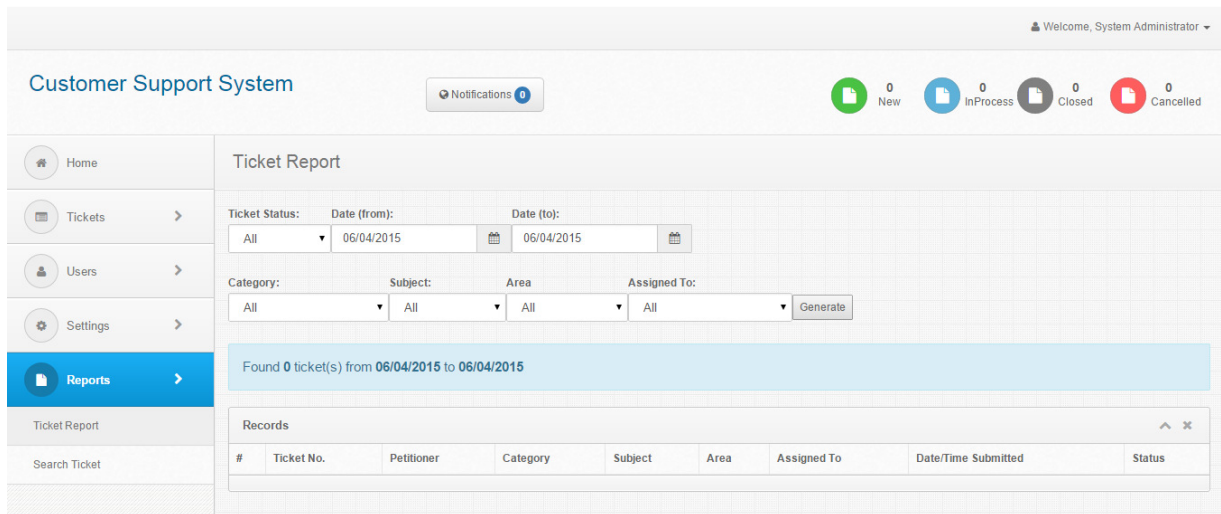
Welcome, System Administrator

Customer Support System

Notifications 0

0 New
0 InProcess
0 Closed
0 Cancelled

Home
Tickets
Users
Settings
Reports
Ticket Report
Search Ticket

Ticket Report

Ticket Status: All
Date (from): 06/04/2015
Date (to): 06/04/2015

Category: All
Subject: All
Area All
Assigned To: All
Generate

Found 0 ticket(s) from 06/04/2015 to 06/04/2015

Records

| # | Ticket No. | Petitioner | Category | Subject | Area | Assigned To | Date/Time Submitted | Status |
|---|---|---|---|---|---|---|---|---|